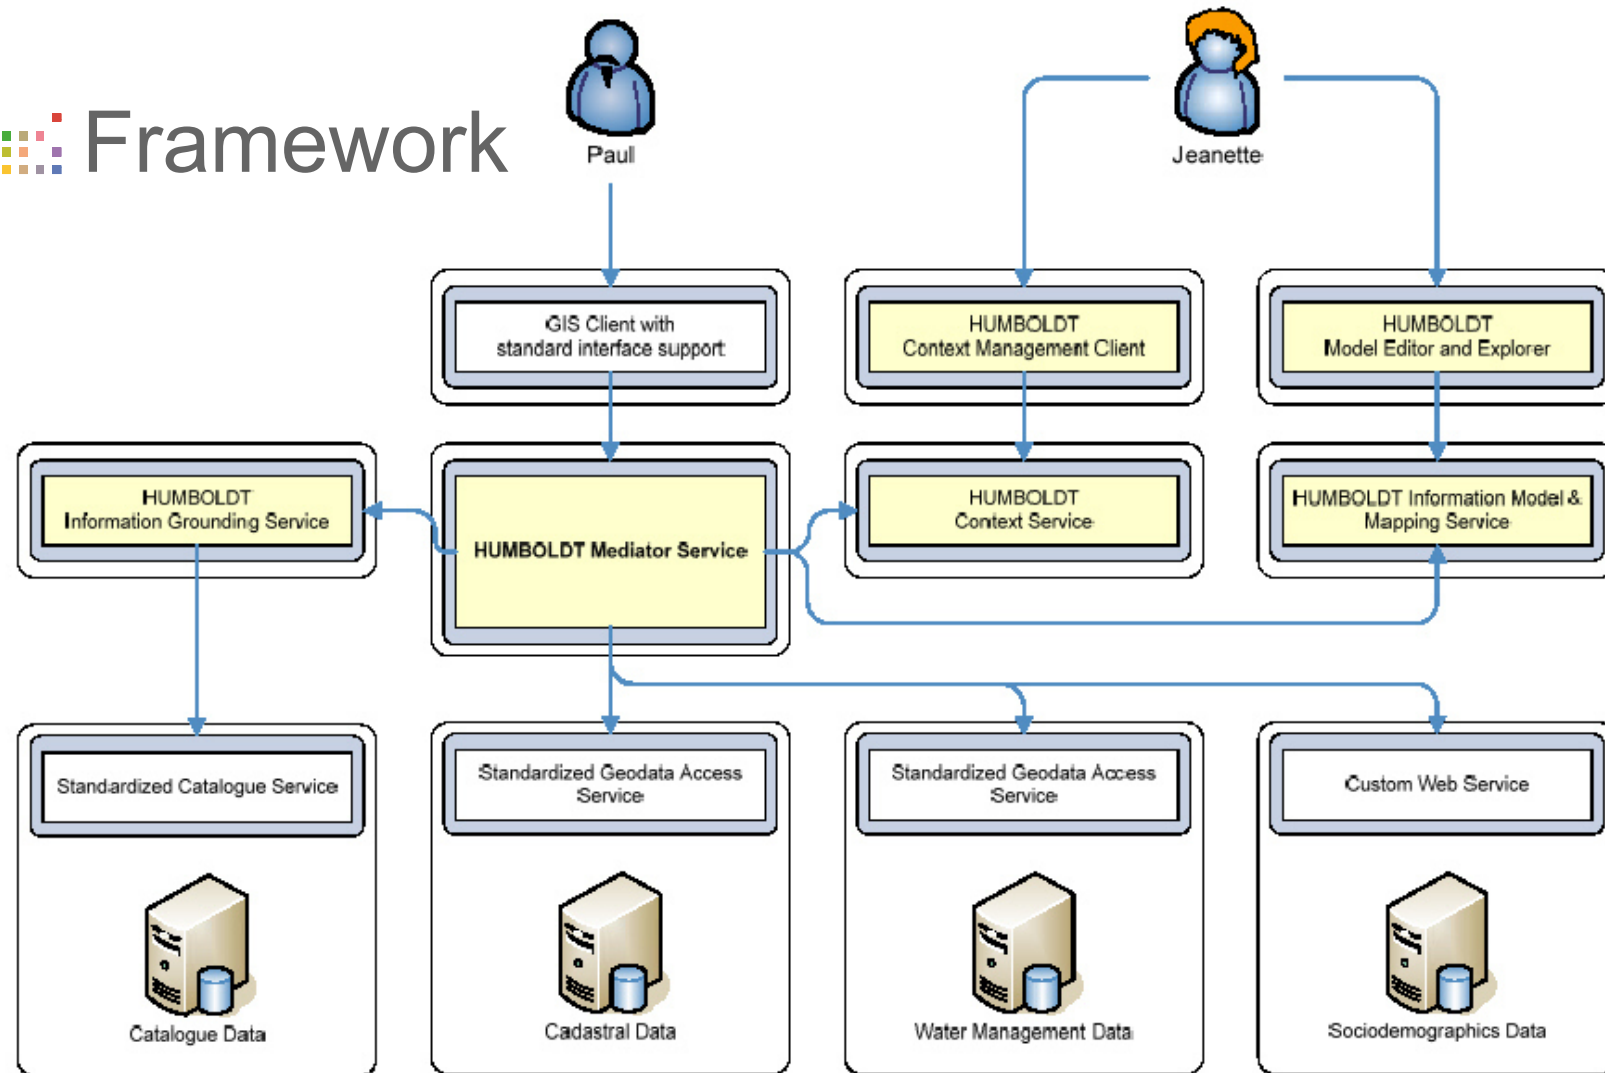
Framework

Paul

Jeanette

GIS Client with standard interface support

HUMBOLDT Context Management Client

HUMBOLDT Model Editor and Explorer

HUMBOLDT Information Grounding Service

HUMBOLDT Mediator Service

HUMBOLDT Context Service

HUMBOLDT Information Model & Mapping Service

Standardized Catalogue Service

Standardized Geodata Access Service

Standardized Geodata Access Service

Custom Web Service

Catalogue Data

Cadastral Data

Water Management Data

Sociodemographics Data